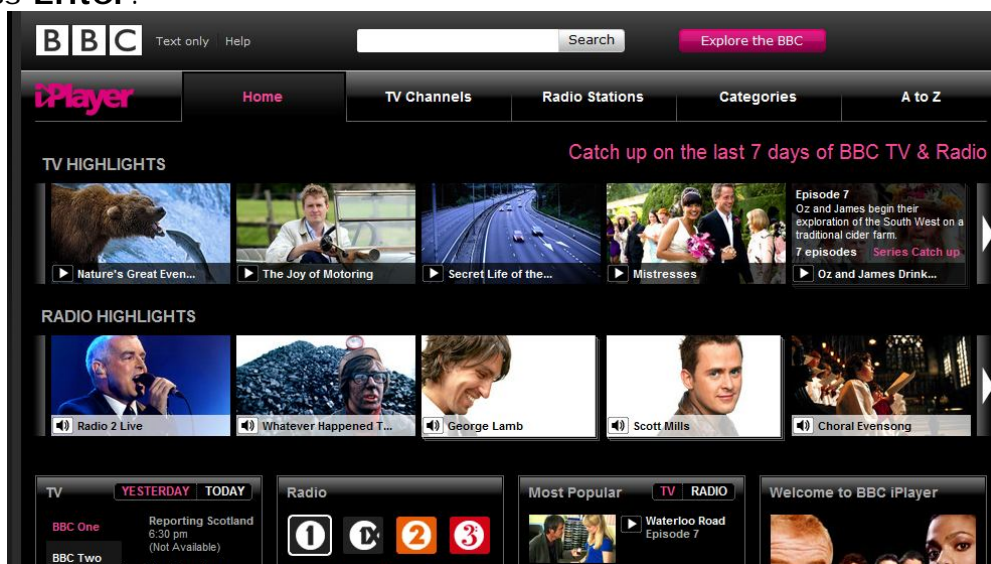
BBC Text only Help

Search

Explore the BBC

iPlayer

Home TV Channels Radio Stations Categories A to Z

TV HIGHLIGHTS

Catch up on the last 7 days of BBC TV & Radio

Nature's Great Even...

The Joy of Motoring

Secret Life of the...

Mistresses

Episode 7
Oz and James begin their exploration of the South West on a traditional cider farm.
7 episodes Series Catch up

Oz and James Drink...

RADIO HIGHLIGHTS

Radio 2 Live

Whatever Happened T...

George Lamb

Scott Mills

Choral Evensong

TV YESTERDAY TODAY

BBC One

Reporting Scotland
6:30 pm
(Not Available)

BBC Two

Radio

1 1X 2 3

Most Popular TV RADIO

Waterloo Road
Episode 7

Welcome to BBC iPlayer